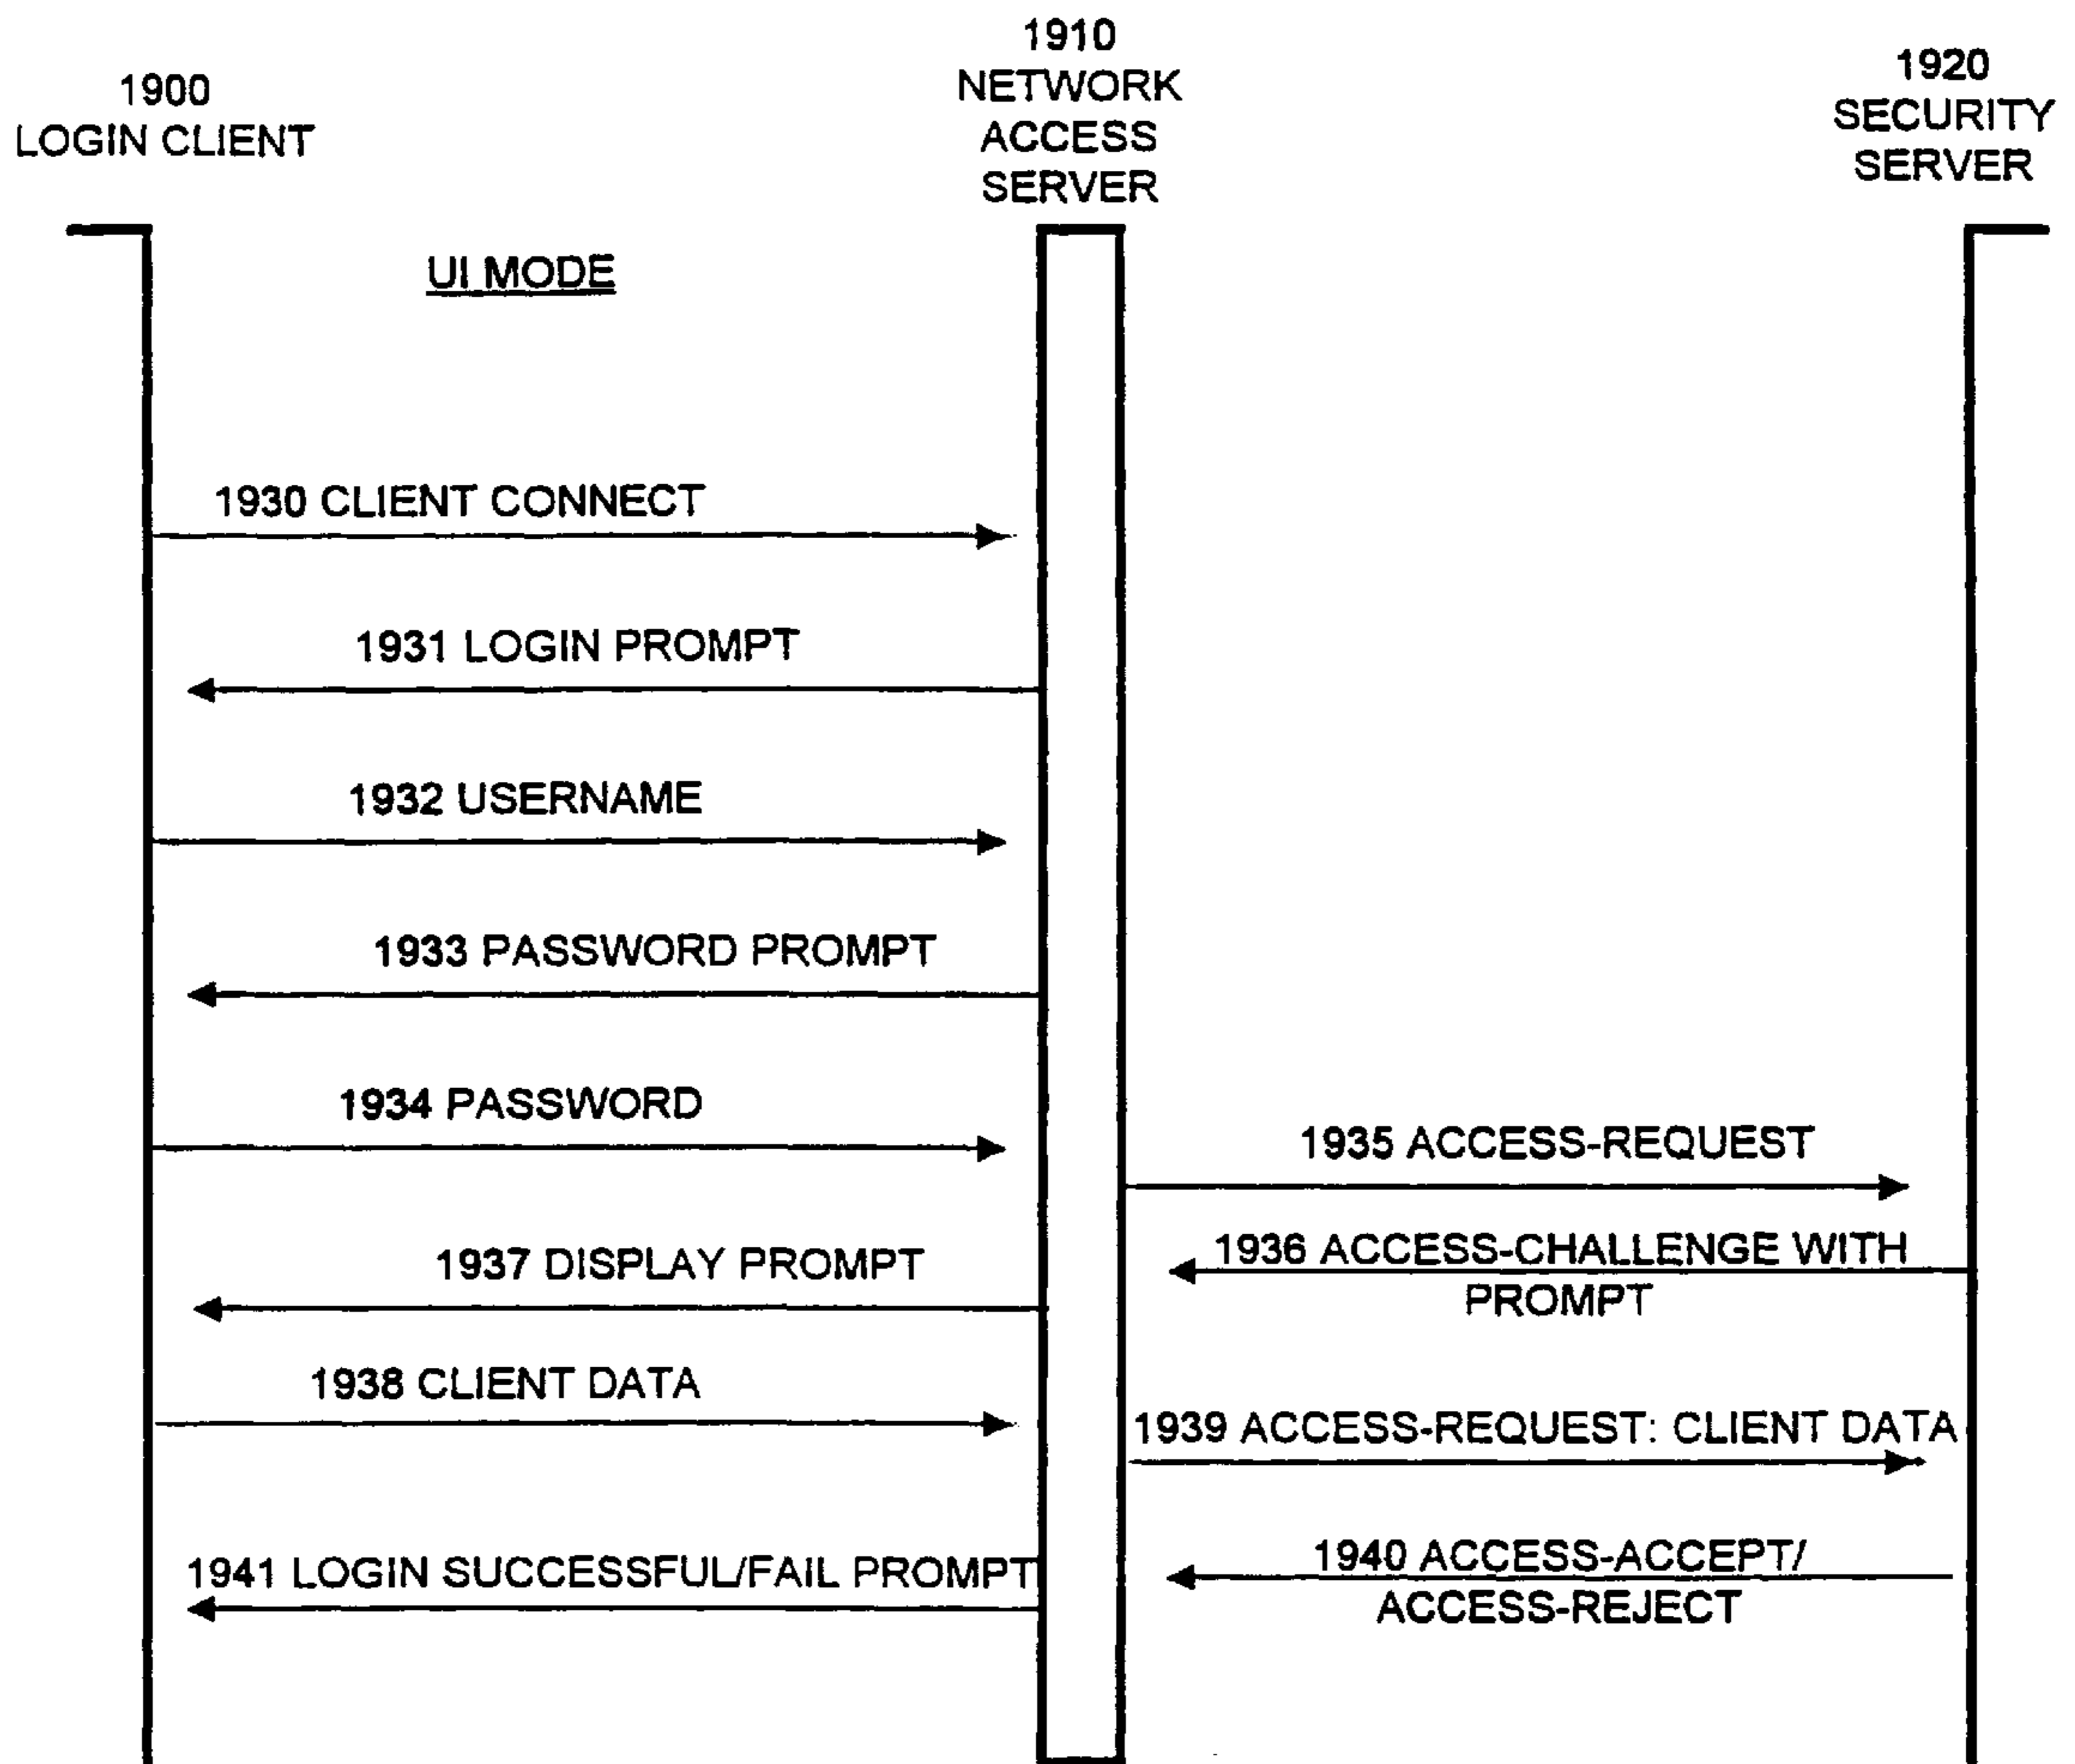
1900
LOGIN CLIENT

1910
NETWORK
ACCESS
SERVER

1920
SECURITY
SERVER

UI MODE

1930 CLIENT CONNECT

1931 LOGIN PROMPT

1932 USERNAME

1933 PASSWORD PROMPT

1934 PASSWORD

1935 ACCESS-REQUEST

1936 ACCESS-CHALLENGE WITH PROMPT

1937 DISPLAY PROMPT

1938 CLIENT DATA

1939 ACCESS-REQUEST: CLIENT DATA

1940 ACCESS-ACCEPT/ ACCESS-REJECT

1941 LOGIN SUCCESSFUL/FAIL PROMPT